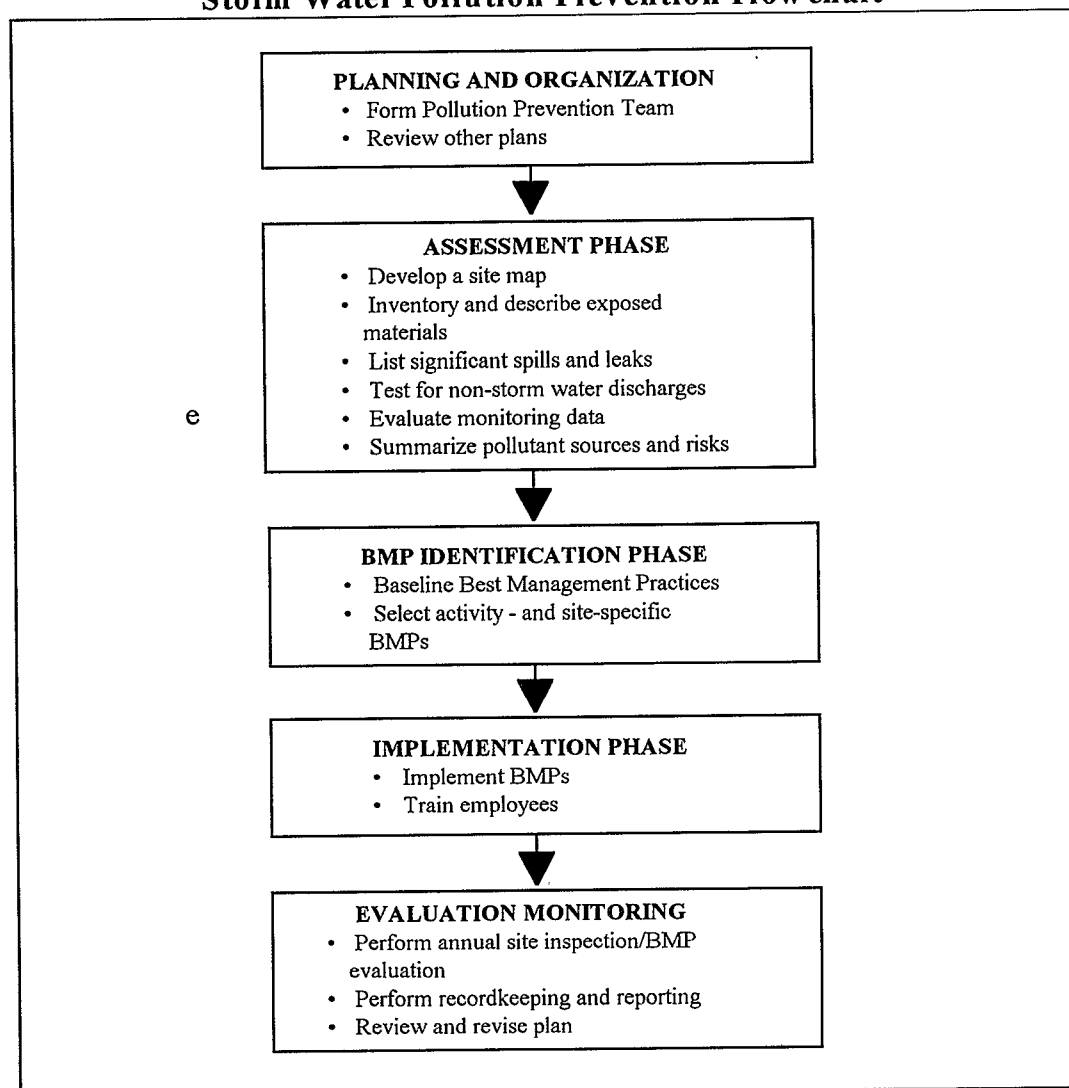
Storm Water Pollution Prevention Flowchart

PLANNING AND ORGANIZATION
• Form Pollution Prevention Team
• Review other plans

ASSESSMENT PHASE
• Develop a site map
• Inventory and describe exposed materials
• List significant spills and leaks
• Test for non-storm water discharges
• Evaluate monitoring data
• Summarize pollutant sources and risks

e

BMP IDENTIFICATION PHASE
• Baseline Best Management Practices
• Select activity - and site-specific BMPs

IMPLEMENTATION PHASE
• Implement BMPs
• Train employees

EVALUATION MONITORING
• Perform annual site inspection/BMP evaluation
• Perform recordkeeping and reporting
• Review and revise plan